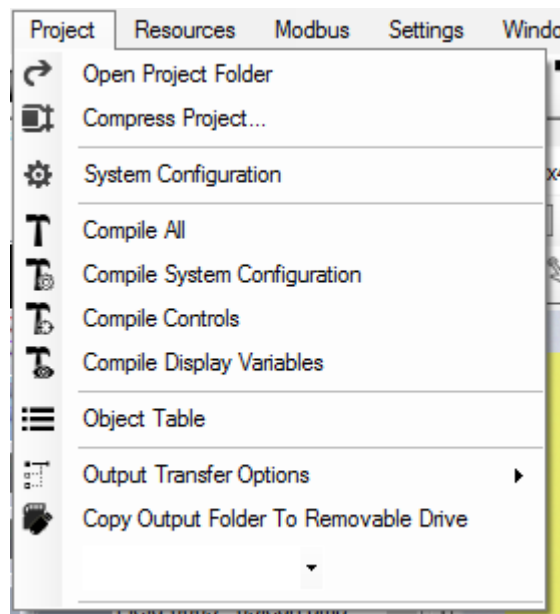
Project Resources Modbus Settings Windo

Open Project Folder
Compress Project...

System Configuration

Compile All
Compile System Configuration
Compile Controls
Compile Display Variables

Object Table

Output Transfer Options
Copy Output Folder To Removable Drive